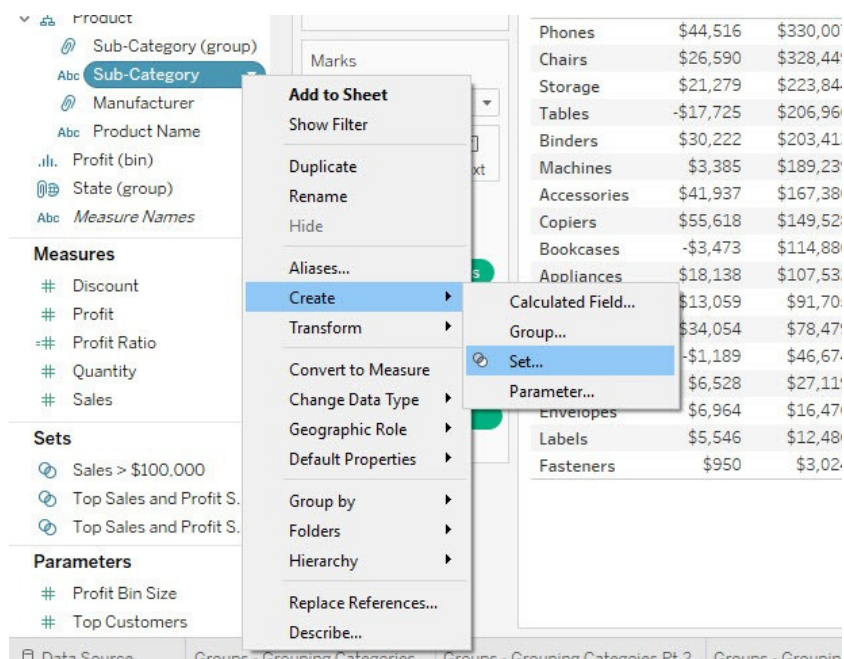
Product
Sub-Category (group)
Abc Sub-Category
Manufacturer
Abc Product Name
Profit (bin)
State (group)
Abc Measure Names

Measures
Discount
Profit
Profit Ratio
Quantity
Sales

Sets
Sales > $100,000
Top Sales and Profit S.
Top Sales and Profit S.

Parameters
Profit Bin Size
Top Customers

Marks

Add to Sheet
Show Filter
Duplicate
Rename
Hide
Aliases...
Create
Transform
Convert to Measure
Change Data Type
Geographic Role
Default Properties
Group by
Folders
Hierarchy
Replace References...
Describe...

Calculated Field...
Group...
Set...
Parameter...

| Phones | $44,516 | $330,00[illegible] |
|---|---|---|
| Chairs | $26,590 | $328,44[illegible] |
| Storage | $21,279 | $223,84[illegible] |
| Tables | -$17,725 | $206,96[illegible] |
| Binders | $30,222 | $203,41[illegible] |
| Machines | $3,385 | $189,23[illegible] |
| Accessories | $41,937 | $167,38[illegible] |
| Copiers | $55,618 | $149,52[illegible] |
| Bookcases | -$3,473 | $114,88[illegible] |
| Appliances | $18,138 | $107,53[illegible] |
| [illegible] | $13,059 | $91,70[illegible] |
| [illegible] | $34,054 | $78,47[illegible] |
| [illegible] | -$1,189 | $46,67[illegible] |
| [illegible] | $6,528 | $27,11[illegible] |
| Envelopes | $6,964 | $16,47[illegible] |
| Labels | $5,546 | $12,48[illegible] |
| Fasteners | $950 | $3,02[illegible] |

Data Source | Groups - Grouping Categories | Groups - Grouping Categories Pt 2 | Groups - Groupin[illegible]